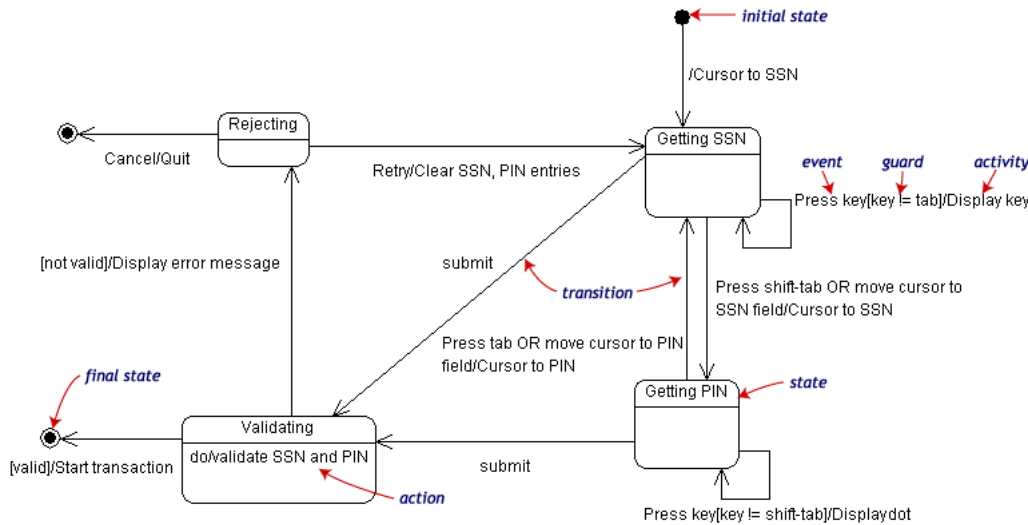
initial state

/Cursor to SSN

Rejecting

Cancel/Quit

Retry/Clear SSN, PIN entries

Getting SSN

event

guard

activity

Press key[key != tab]/Display key

[not valid]/Display error message

submit

transition

Press shift-tab OR move cursor to SSN field/Cursor to SSN

Press tab OR move cursor to PIN field/Cursor to PIN

final state

Getting PIN

state

Validating

do/validate SSN and PIN

[valid]/Start transaction

submit

action

Press key[key != shift-tab]/Displaydot